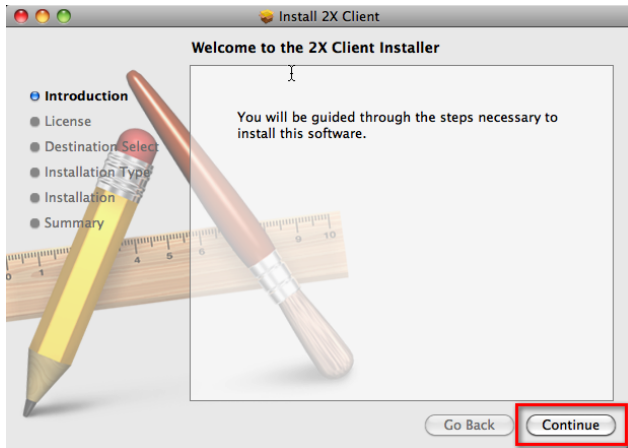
Install 2X Client

Welcome to the 2X Client Installer

Introduction
License
Destination Select
Installation Type
Installation
Summary

You will be guided through the steps necessary to install this software.

Go Back
Continue